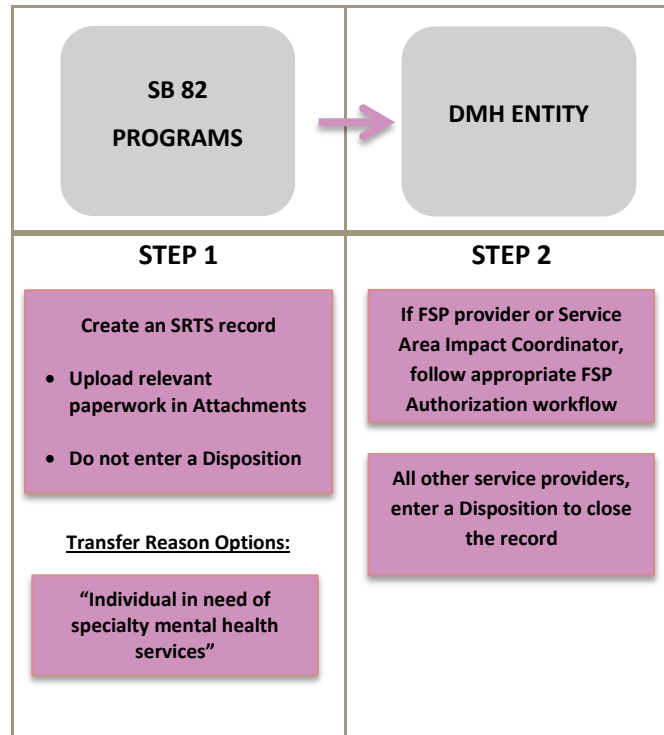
SB 82 PROGRAMS

DMH ENTITY

STEP 1

Create an SRTS record

- Upload relevant paperwork in Attachments
- Do not enter a Disposition

Transfer Reason Options:

"Individual in need of specialty mental health services"

STEP 2

If FSP provider or Service Area Impact Coordinator, follow appropriate FSP Authorization workflow

All other service providers, enter a Disposition to close the record